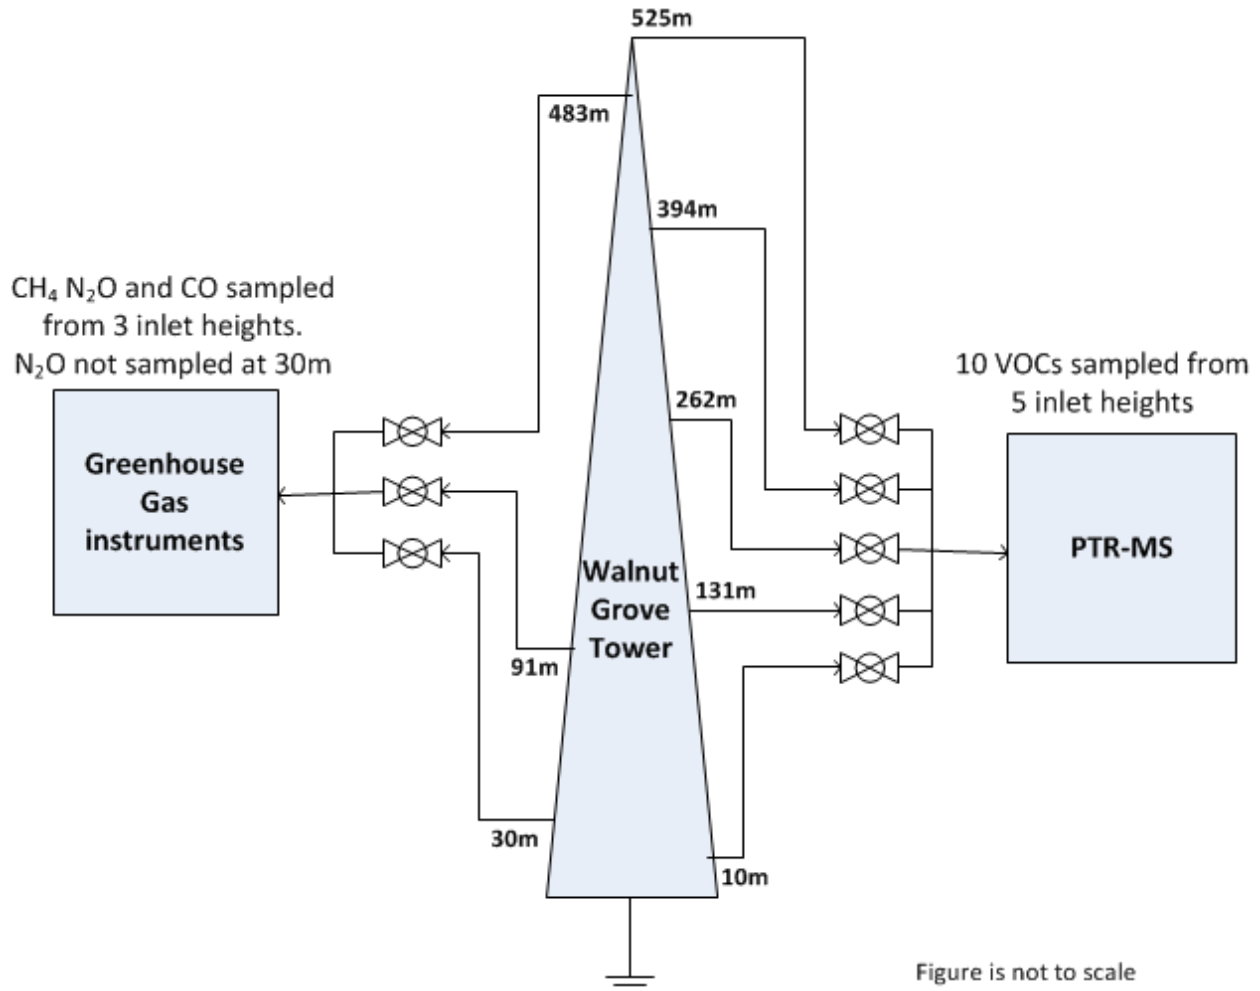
525m

483m

394m

$CH_4$ $N_2O$ and CO sampled from 3 inlet heights. $N_2O$ not sampled at 30m

10 VOCs sampled from 5 inlet heights

262m

Greenhouse Gas instruments

PTR-MS

Walnut Grove Tower

131m

91m

30m

10m

Figure is not to scale